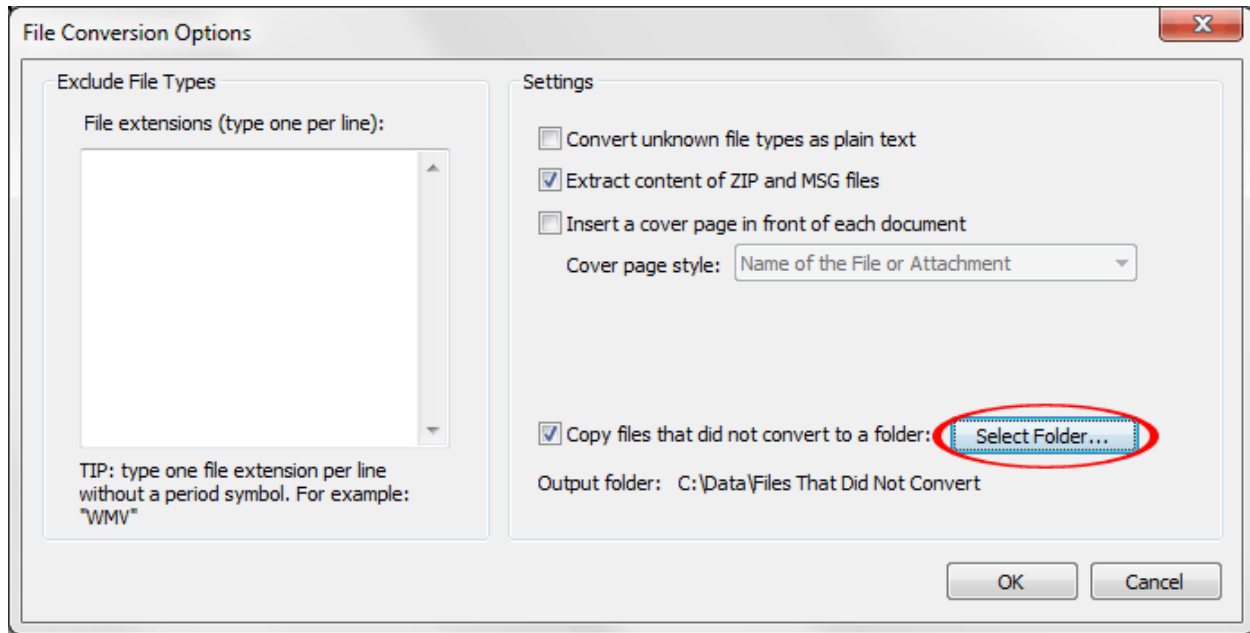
File Conversion Options

Exclude File Types

File extensions (type one per line):

TIP: type one file extension per line without a period symbol. For example: "WMV"

Settings

Convert unknown file types as plain text

Extract content of ZIP and MSG files

Insert a cover page in front of each document

Cover page style: Name of the File or Attachment

Copy files that did not convert to a folder: Select Folder...

Output folder: C:\Data\Files That Did Not Convert

OK

Cancel